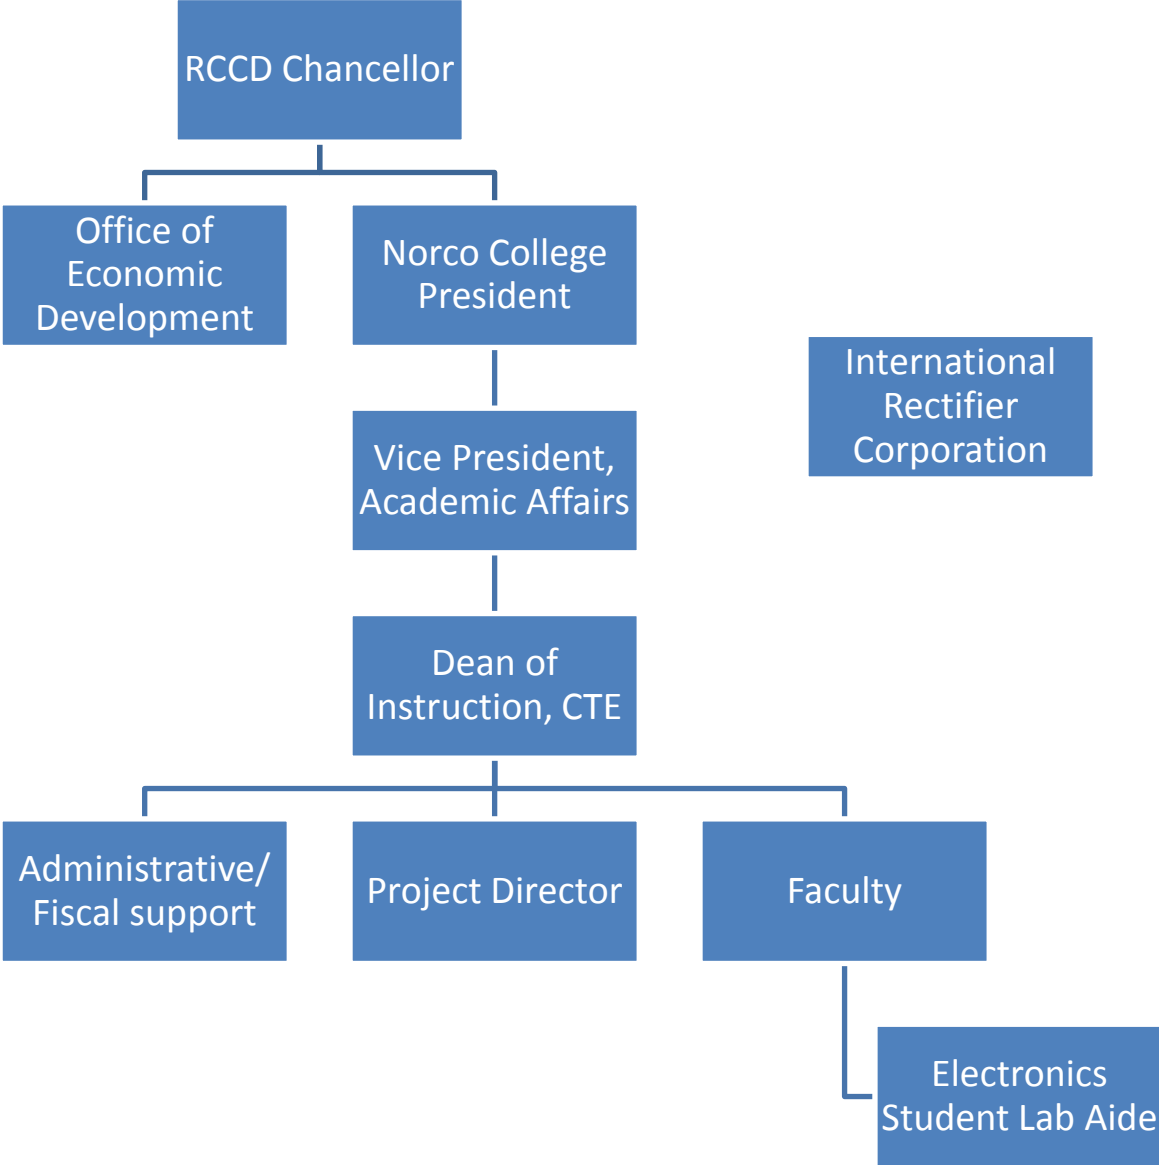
RCCD Chancellor

Office of Economic Development

Norco College President

International Rectifier Corporation

Vice President, Academic Affairs

Dean of Instruction, CTE

Administrative/ Fiscal support

Project Director

Faculty

Electronics Student Lab Aide